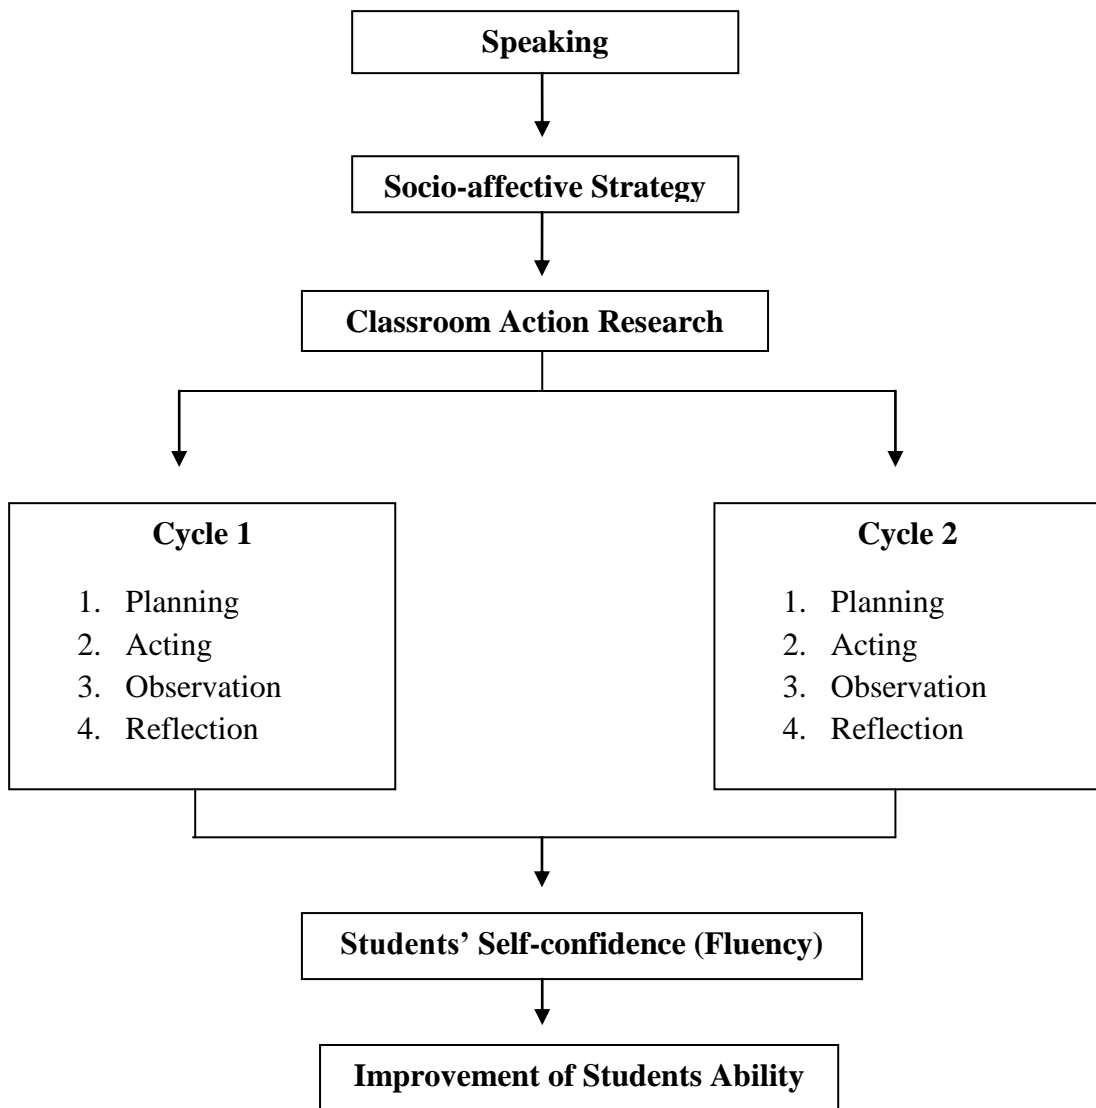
Speaking

Socio-affective Strategy

Classroom Action Research

Cycle 1

1. Planning
2. Acting
3. Observation
4. Reflection

Cycle 2

1. Planning
2. Acting
3. Observation
4. Reflection

Students' Self-confidence (Fluency)

Improvement of Students Ability